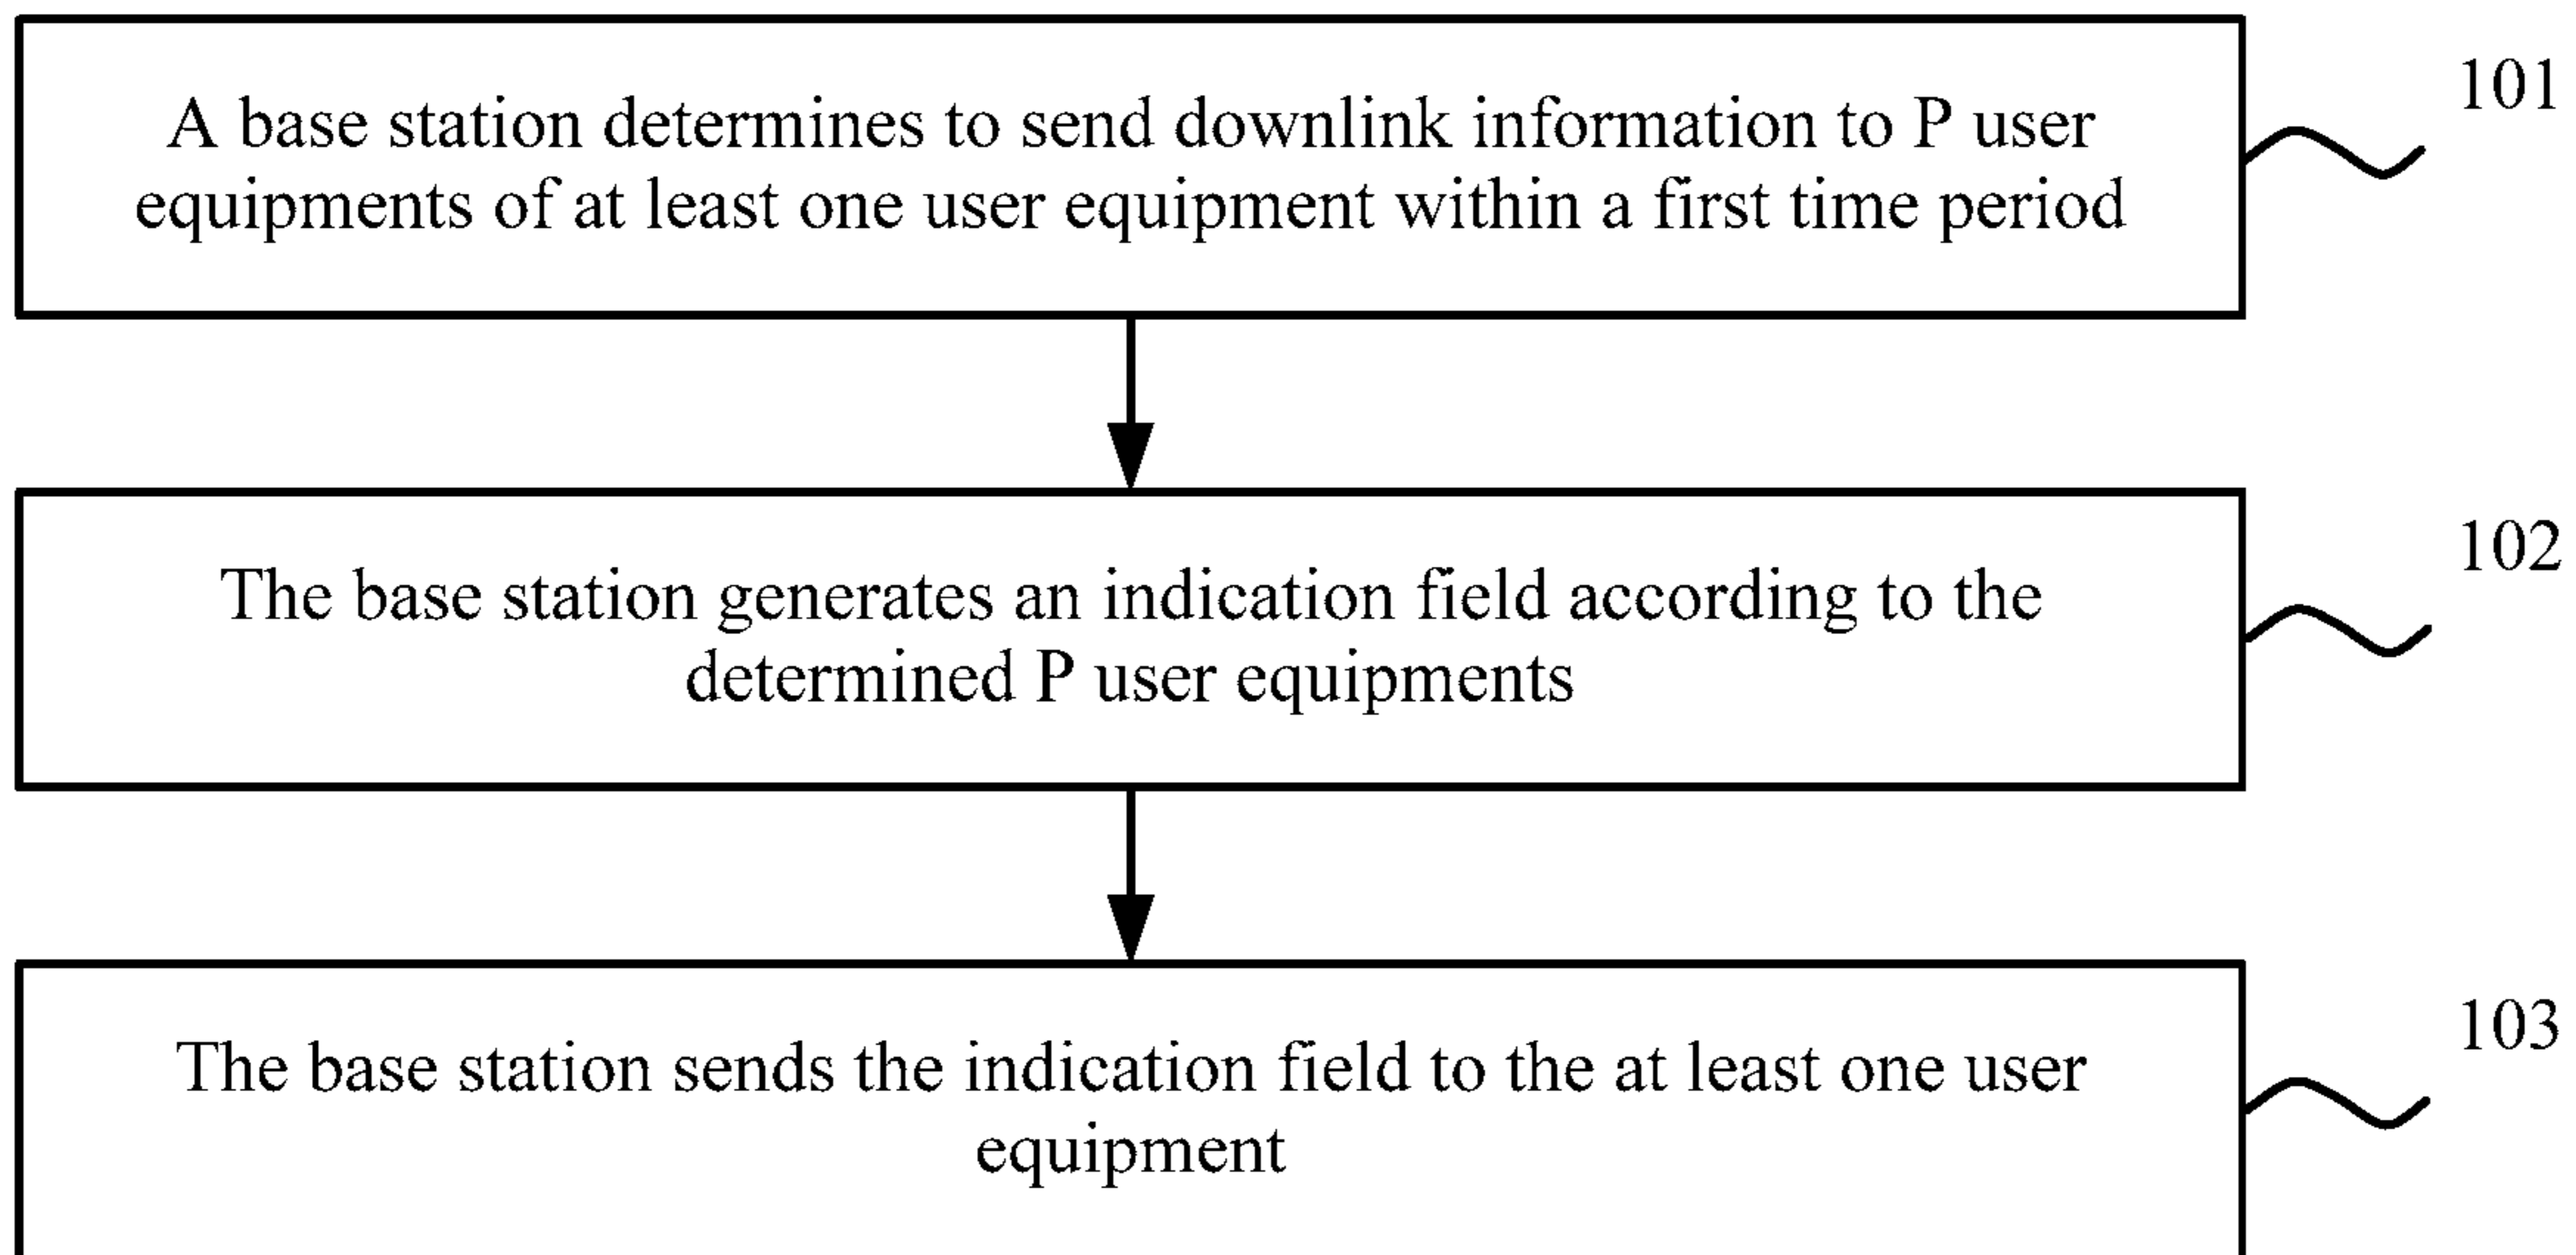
A base station determines to send downlink information to P user equipments of at least one user equipment within a first time period

101

The base station generates an indication field according to the determined P user equipments

102

The base station sends the indication field to the at least one user equipment

103